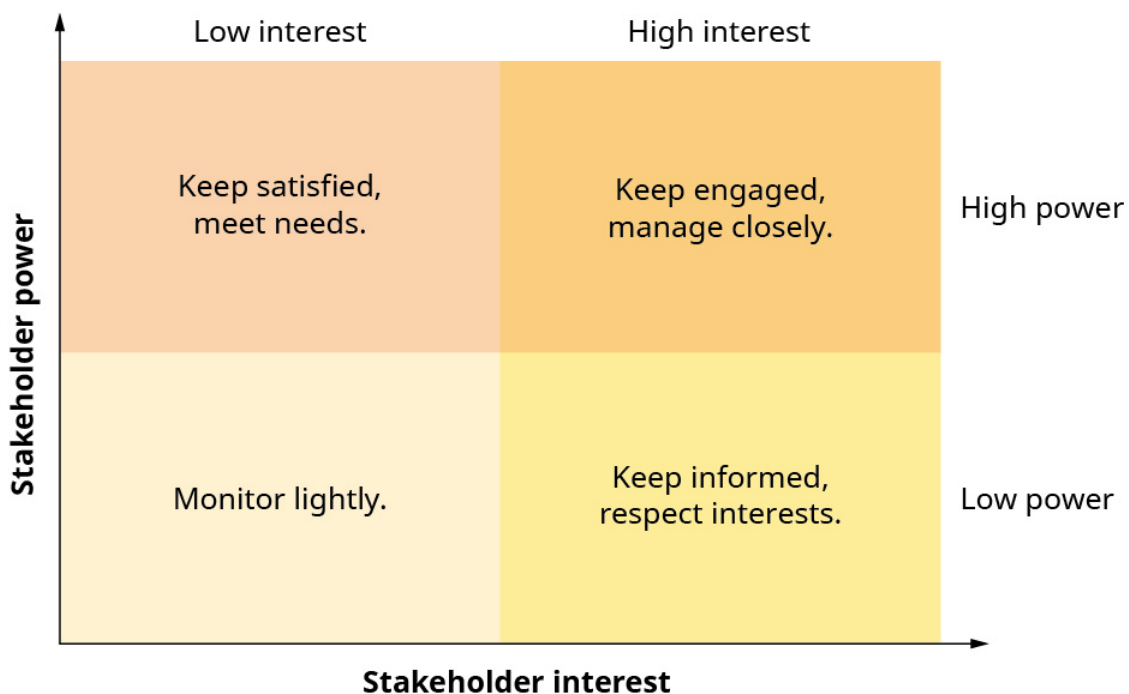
Low interest

High interest

Stakeholder power

Keep satisfied, meet needs.

Keep engaged, manage closely.

High power

Monitor lightly.

Keep informed, respect interests.

Low power

Stakeholder interest